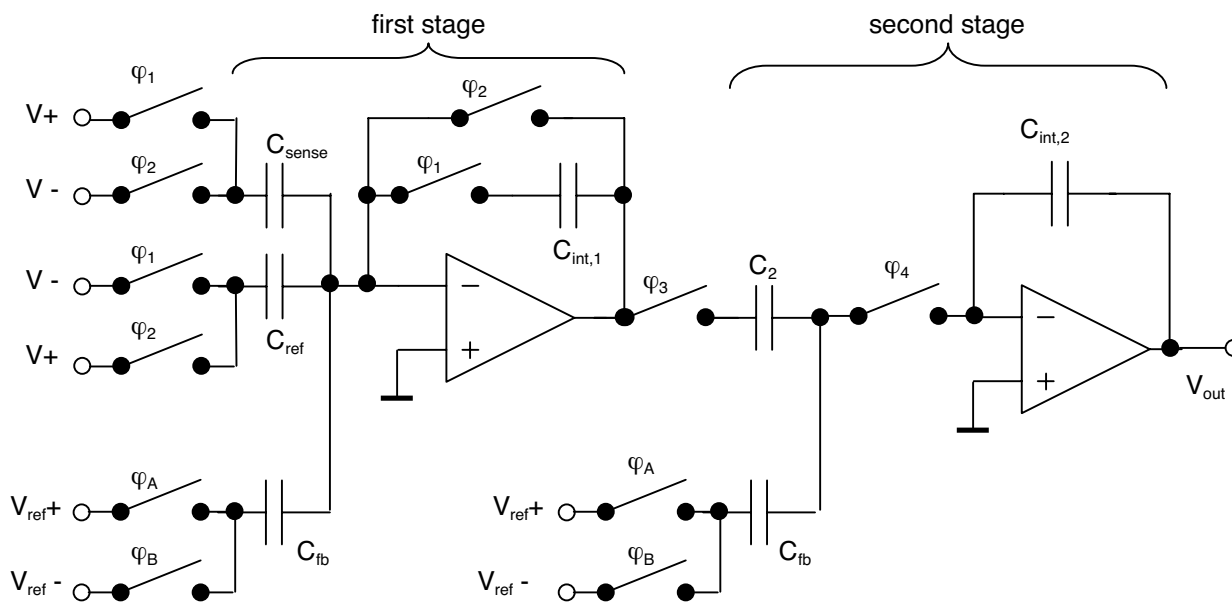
first stage

second stage

$\varphi_1$
V+
$\varphi_2$
V -
$C_{sense}$
$\varphi_2$
$\varphi_1$
$C_{int,1}$
$\varphi_1$
V -
$C_{ref}$
$\varphi_2$
V+
−
+
$\varphi_3$
$C_2$
$\varphi_4$
$C_{int,2}$
−
+
$V_{out}$
$\varphi_A$
$V_{ref}$+
$C_{fb}$
$\varphi_B$
$V_{ref}$ -
$\varphi_A$
$V_{ref}$+
$C_{fb}$
$\varphi_B$
$V_{ref}$ -